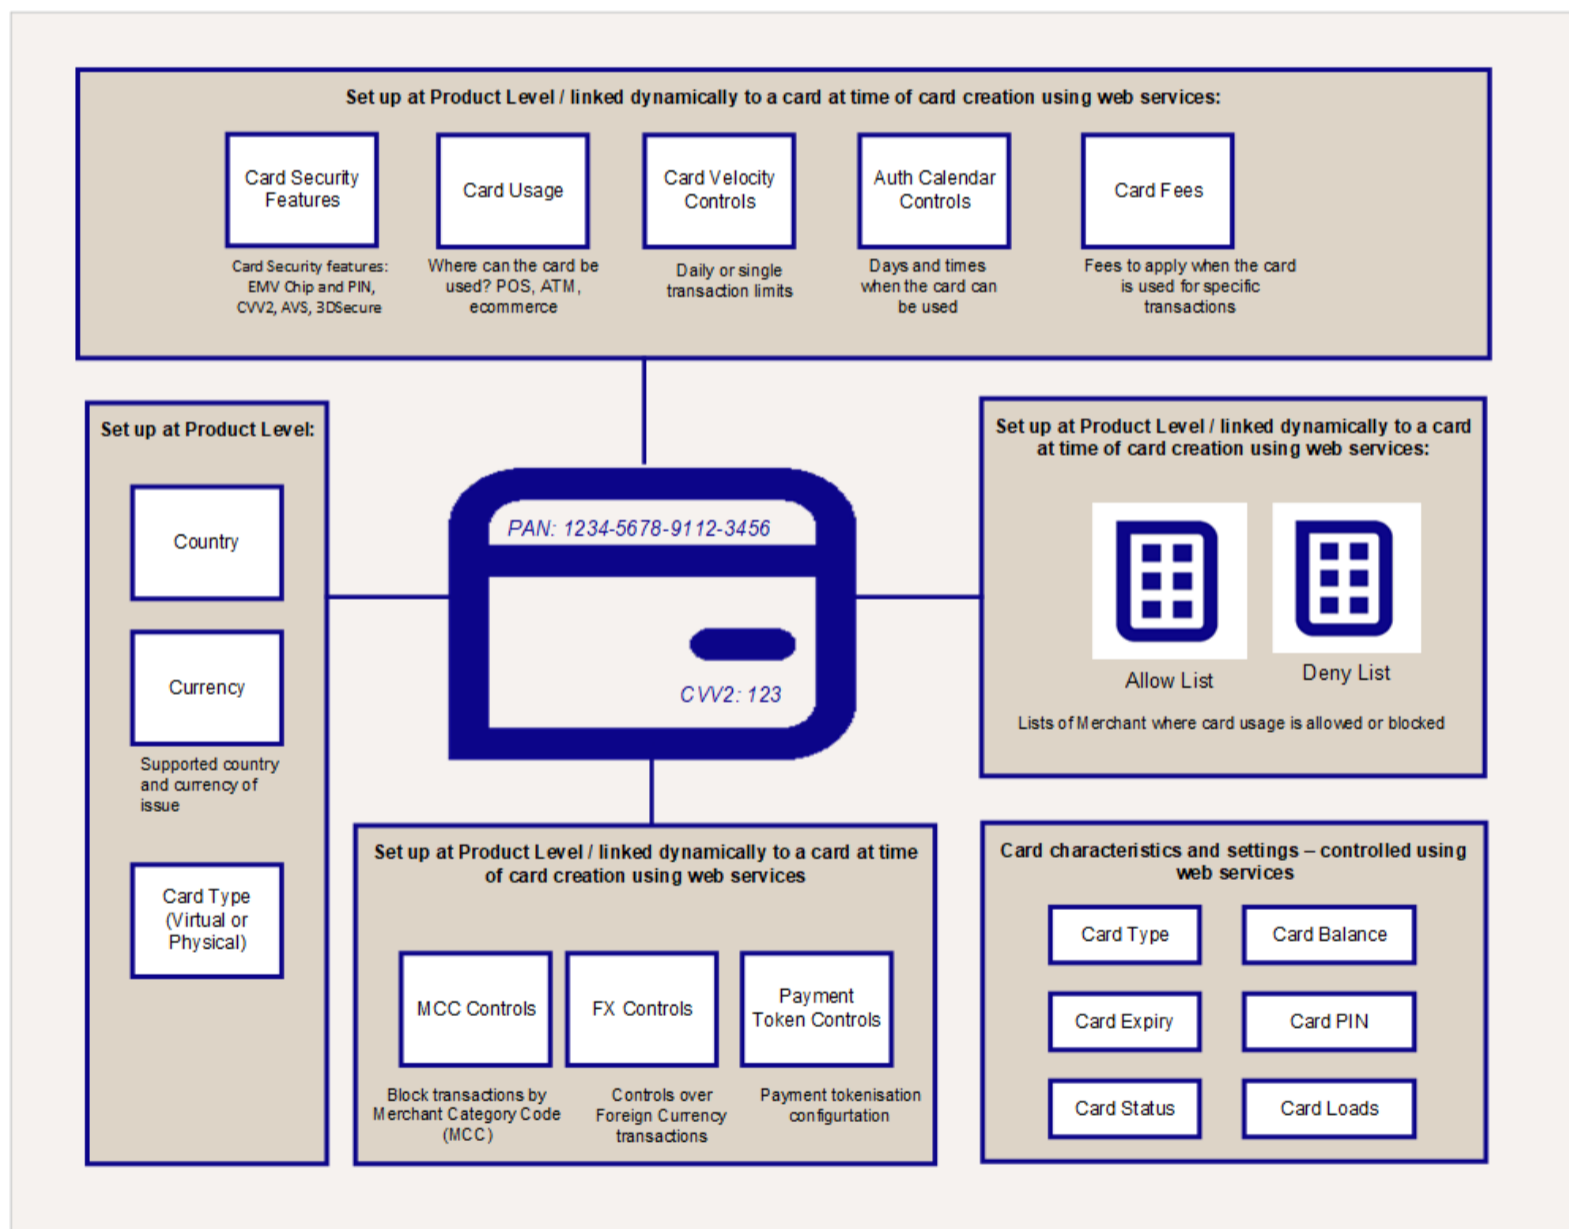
Set up at Product Level / linked dynamically to a card at time of card creation using web services:

Card Security Features

Card Security features: EMV Chip and PIN, CVV2, AVS, 3DSecure

Card Usage

Where can the card be used? POS, ATM, ecommerce

Card Velocity Controls

Daily or single transaction limits

Auth Calendar Controls

Days and times when the card can be used

Card Fees

Fees to apply when the card is used for specific transactions

Set up at Product Level:

Country

Currency

Supported country and currency of issue

Card Type (Virtual or Physical)

PAN: 1234-5678-9112-3456

CVV2: 123

Set up at Product Level / linked dynamically to a card at time of card creation using web services:

Allow List

Deny List

Lists of Merchant where card usage is allowed or blocked

Set up at Product Level / linked dynamically to a card at time of card creation using web services

MCC Controls

Block transactions by Merchant Category Code (MCC)

FX Controls

Controls over Foreign Currency transactions

Payment Token Controls

Payment tokenisation configurtation

Card characteristics and settings – controlled using web services

Card Type

Card Balance

Card Expiry

Card PIN

Card Status

Card Loads